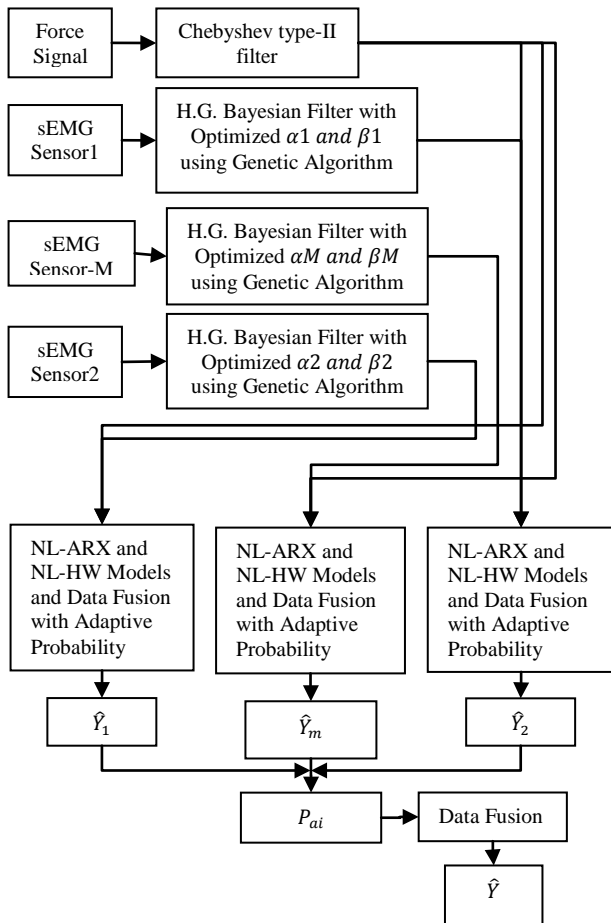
Force Signal

Chebyshev type-II filter

sEMG Sensor1

H.G. Bayesian Filter with Optimized $\alpha1$ $and$ $\beta1$ using Genetic Algorithm

sEMG Sensor-M

H.G. Bayesian Filter with Optimized $\alpha M$ $and$ $\beta M$ using Genetic Algorithm

sEMG Sensor2

H.G. Bayesian Filter with Optimized $\alpha2$ $and$ $\beta2$ using Genetic Algorithm

NL-ARX and NL-HW Models and Data Fusion with Adaptive Probability

NL-ARX and NL-HW Models and Data Fusion with Adaptive Probability

NL-ARX and NL-HW Models and Data Fusion with Adaptive Probability

$\hat{Y}_1$

$\hat{Y}_m$

$\hat{Y}_2$

$P_{ai}$

Data Fusion

$\hat{Y}$